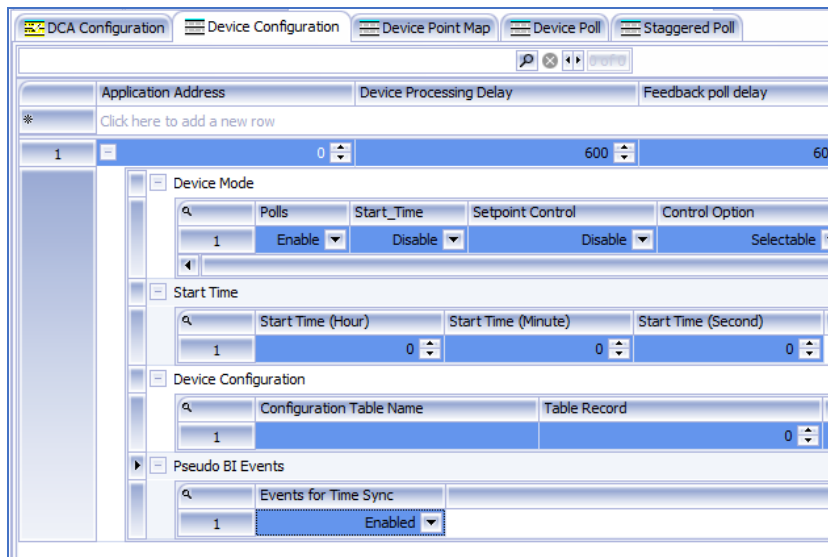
DCA Configuration | Device Configuration | Device Point Map | Device Poll | Staggered Poll

0 of 0

| | Application Address | Device Processing Delay | Feedback poll delay |
|---|---|---|---|
| * | Click here to add a new row | | |
| 1 | 0 | 600 | 60 |

Device Mode

| | Polls | Start_Time | Setpoint Control | Control Option |
|---|---|---|---|---|
| 1 | Enable | Disable | Disable | Selectable |

Start Time

| | Start Time (Hour) | Start Time (Minute) | Start Time (Second) |
|---|---|---|---|
| 1 | 0 | 0 | 0 |

Device Configuration

| | Configuration Table Name | Table Record |
|---|---|---|
| 1 | | 0 |

Pseudo BI Events

| | Events for Time Sync |
|---|---|
| 1 | Enabled |